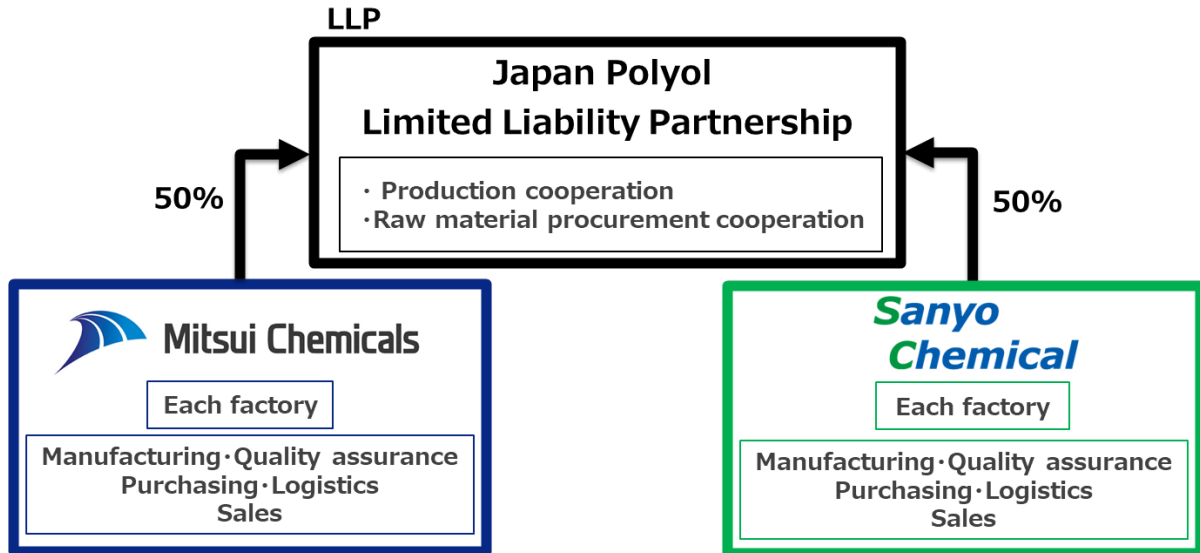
LLP

Japan Polyol
Limited Liability Partnership

・ Production cooperation
・Raw material procurement cooperation

50%

50%

Mitsui Chemicals

Each factory

Manufacturing・Quality assurance
Purchasing・Logistics
Sales

Sanyo
Chemical

Each factory

Manufacturing・Quality assurance
Purchasing・Logistics
Sales